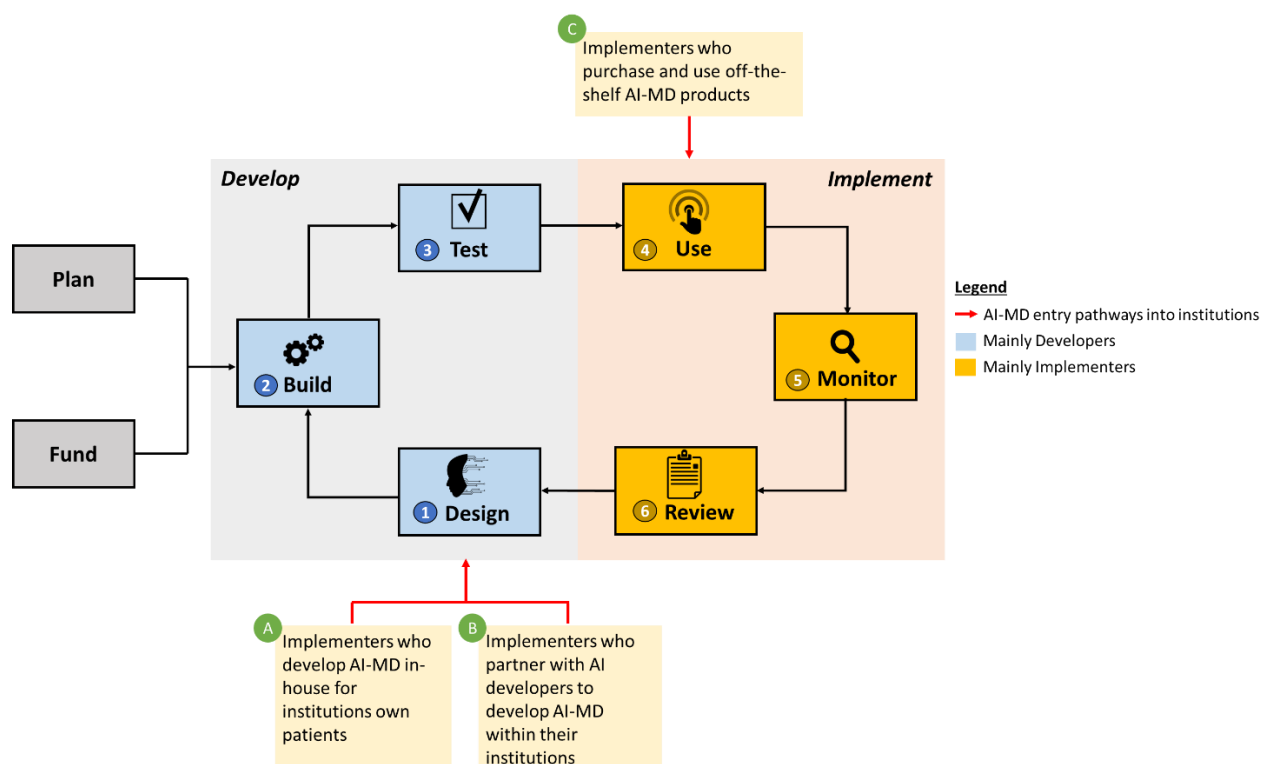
C
Implementers who purchase and use off-the-shelf AI-MD products

Develop

Implement

Plan

Fund

3 Test

4 Use

2 Build

5 Monitor

1 Design

6 Review

Legend
AI-MD entry pathways into institutions
Mainly Developers
Mainly Implementers

A
Implementers who develop AI-MD in-house for institutions own patients

B
Implementers who partner with AI developers to develop AI-MD within their institutions